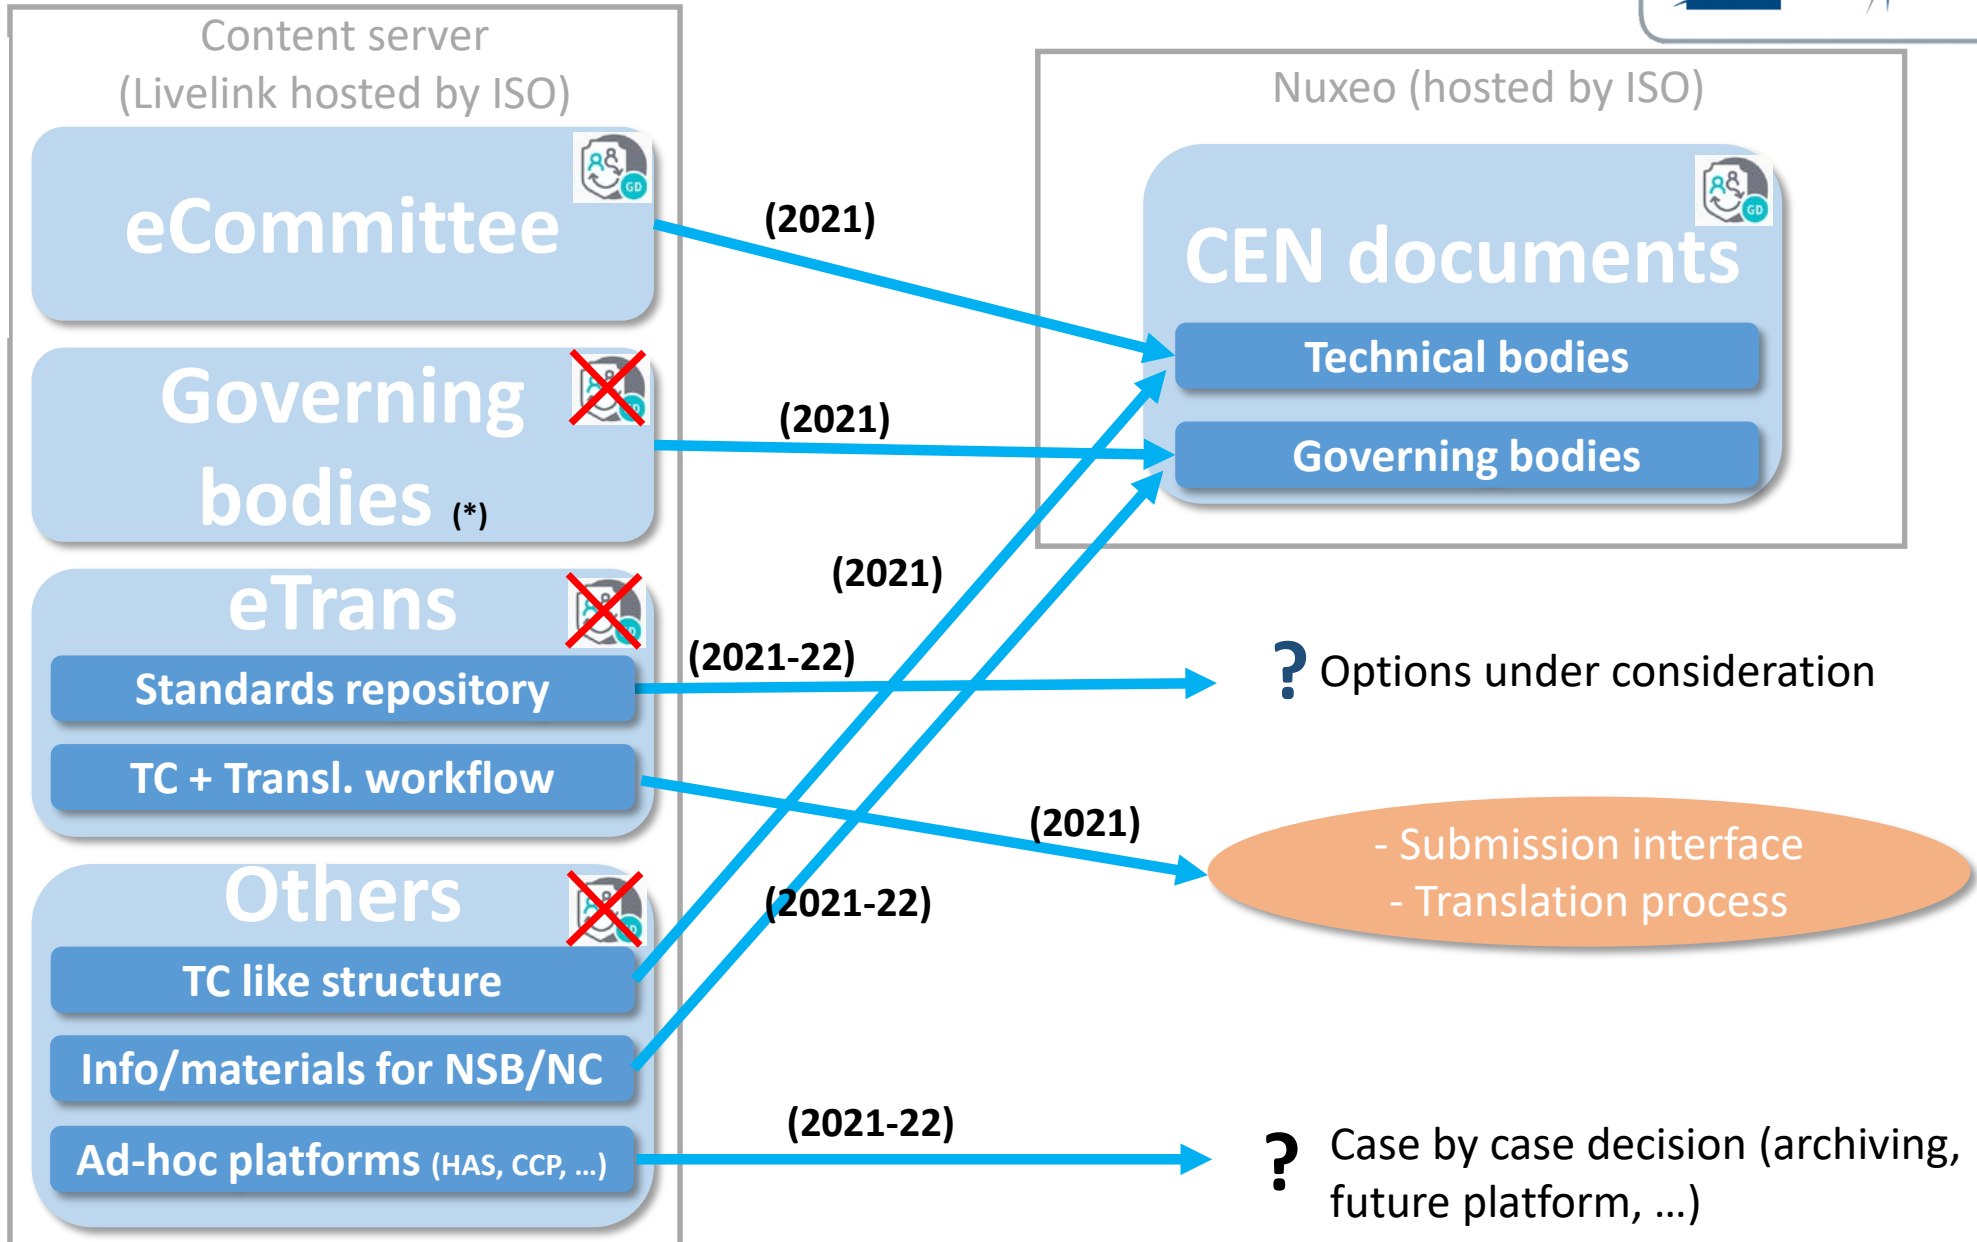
Content server
(Livelink hosted by ISO)

eCommittee

Governing bodies (*)

eTrans

Standards repository

TC + Transl. workflow

Others

TC like structure

Info/materials for NSB/NC

Ad-hoc platforms (HAS, CCP, …)

Nuxeo (hosted by ISO)

CEN documents

Technical bodies

Governing bodies

(2021)

(2021)

(2021)

(2021-22)

(2021)

(2021-22)

(2021-22)

? Options under consideration

- Submission interface
- Translation process

? Case by case decision (archiving, future platform, …)